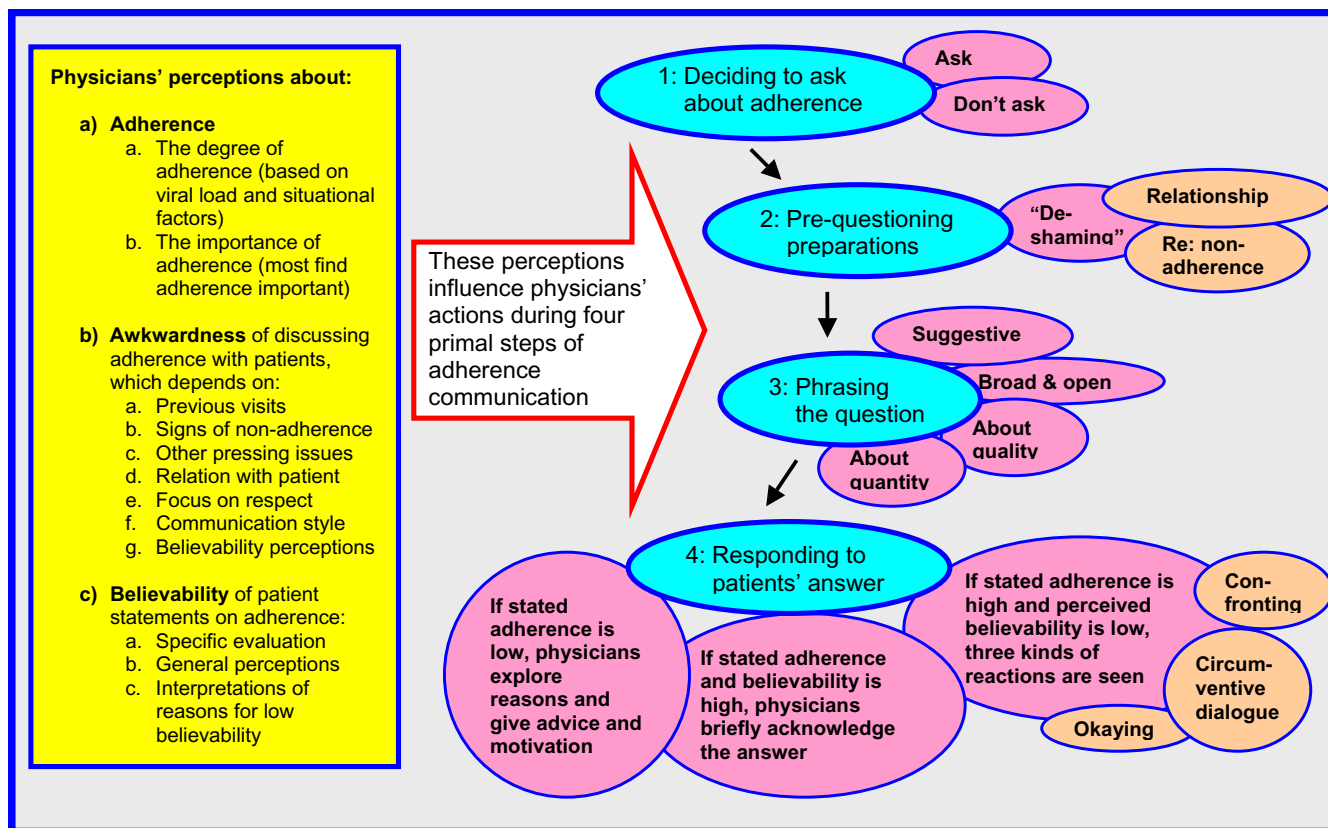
Physicians' perceptions about:

a) Adherence
a. The degree of adherence (based on viral load and situational factors)
b. The importance of adherence (most find adherence important)

b) Awkwardness of discussing adherence with patients, which depends on:
a. Previous visits
b. Signs of non-adherence
c. Other pressing issues
d. Relation with patient
e. Focus on respect
f. Communication style
g. Believability perceptions

c) Believability of patient statements on adherence:
a. Specific evaluation
b. General perceptions
c. Interpretations of reasons for low believability

These perceptions influence physicians' actions during four primal steps of adherence communication

1: Deciding to ask about adherence

Ask

Don't ask

2: Pre-questioning preparations

"De-shaming"

Relationship

Re: non-adherence

3: Phrasing the question

Suggestive

Broad & open

About quality

About quantity

4: Responding to patients' answer

If stated adherence is low, physicians explore reasons and give advice and motivation

If stated adherence and believability is high, physicians briefly acknowledge the answer

If stated adherence is high and perceived believability is low, three kinds of reactions are seen

Con-fronting

Circum-ventive dialogue

Okaying